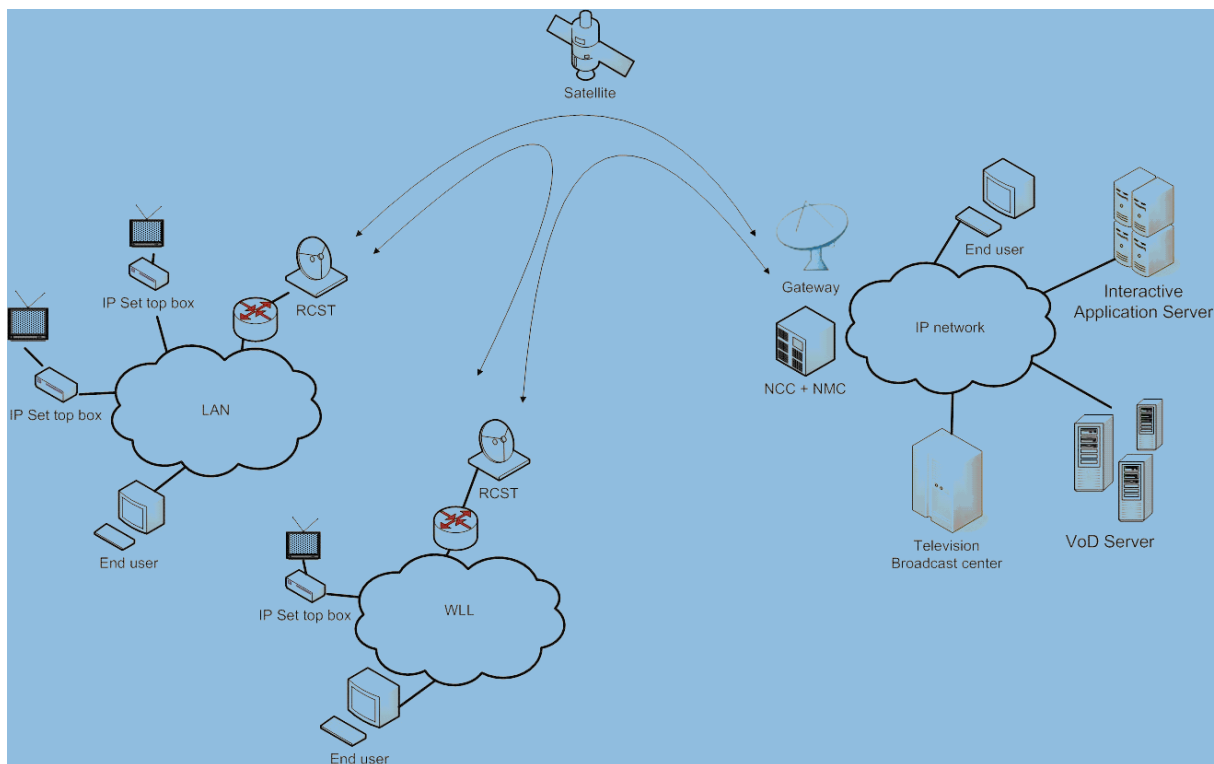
Satellite

IP Set top box

RCST

IP Set top box

LAN

End user

RCST

IP Set top box

WLL

End user

Gateway

NCC + NMC

End user

IP network

Interactive Application Server

Television Broadcast center

VoD Server